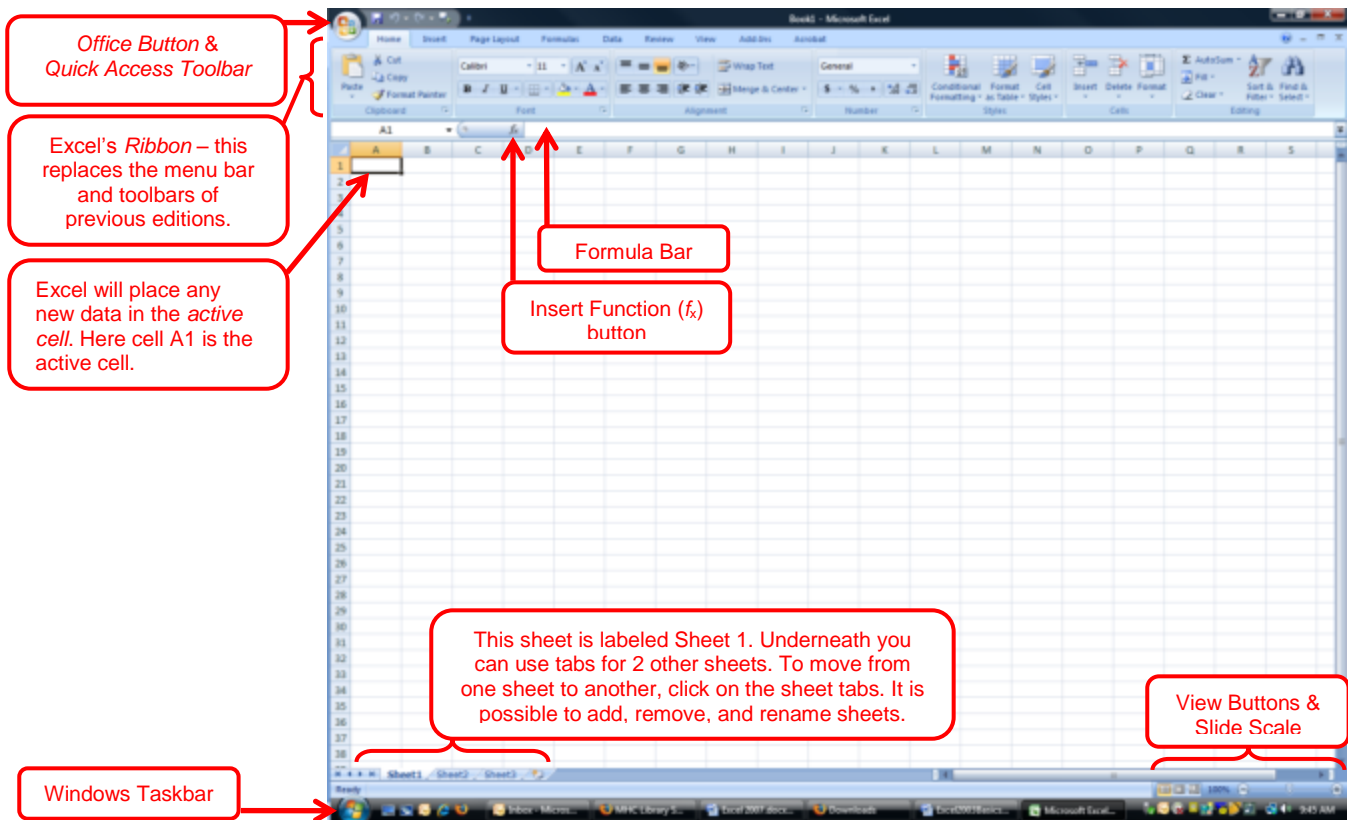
Office Button & Quick Access Toolbar

Excel's Ribbon – this replaces the menu bar and toolbars of previous editions.

Excel will place any new data in the active cell. Here cell A1 is the active cell.

Book1 - Microsoft Excel

Home Insert Page Layout Formulas Data Review View Add-Ins Acrobat

Cut
Copy
Paste
Format Painter
Clipboard

Calibri 11
B I U
Font

Wrap Text
Merge & Center
Alignment

General
$ % ,
Number

Conditional Formatting
Format as Table
Cell Styles
Styles

Insert Delete Format
Cells

AutoSum
Fill
Clear
Sort & Filter
Find & Select
Editing

A1
$f_x$

A B C D E F G H I J K L M N O P Q R S

1 2 3 4 5 6 7 8 9 10 11 12 13 14 15 16 17 18 19 20 21 22 23 24 25 26 27 28 29 30 31 32 33 34 35 36 37 38

Formula Bar

Insert Function ($f_x$) button

This sheet is labeled Sheet 1. Underneath you can use tabs for 2 other sheets. To move from one sheet to another, click on the sheet tabs. It is possible to add, remove, and rename sheets.

View Buttons & Slide Scale

Sheet1 Sheet2 Sheet3

Ready

100%

Windows Taskbar

Inbox - Micros... MHC Library S... Excel 2007 docs... Downloads Excel2007Basics... Microsoft Excel... 9:45 AM